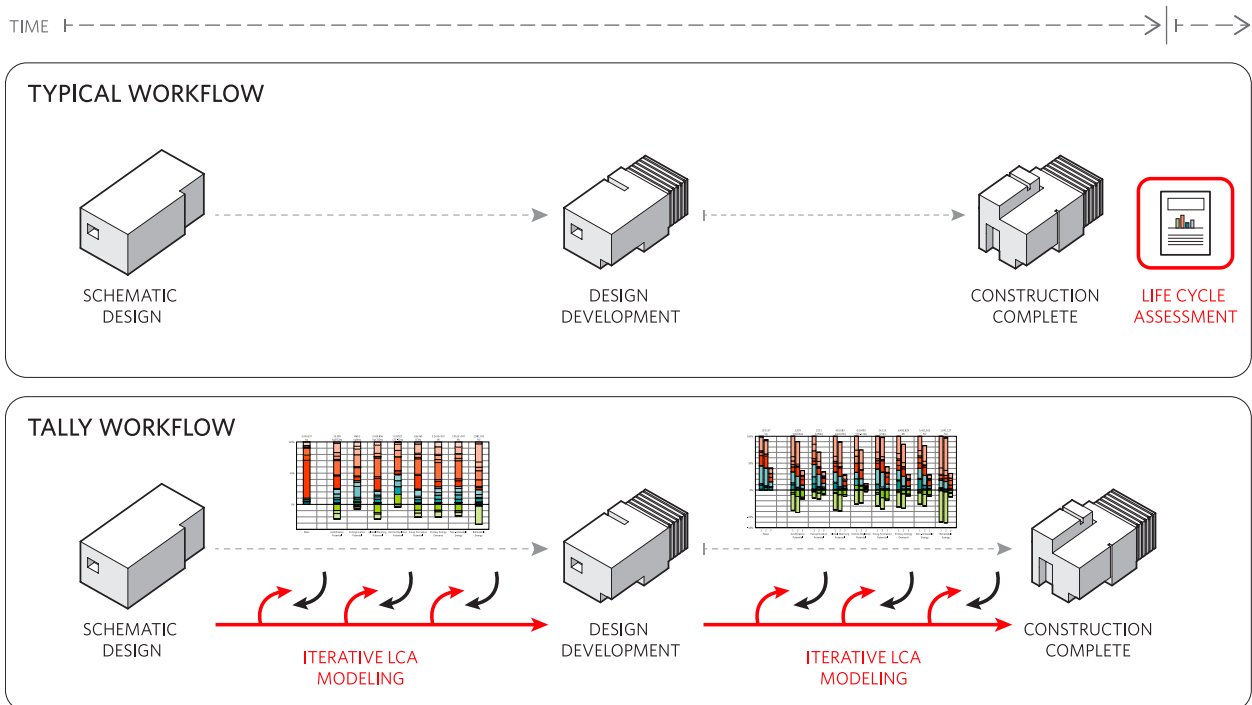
TIME

TYPICAL WORKFLOW

SCHEMATIC DESIGN

DESIGN DEVELOPMENT

CONSTRUCTION COMPLETE

LIFE CYCLE ASSESSMENT

TALLY WORKFLOW

SCHEMATIC DESIGN

ITERATIVE LCA MODELING

DESIGN DEVELOPMENT

ITERATIVE LCA MODELING

CONSTRUCTION COMPLETE